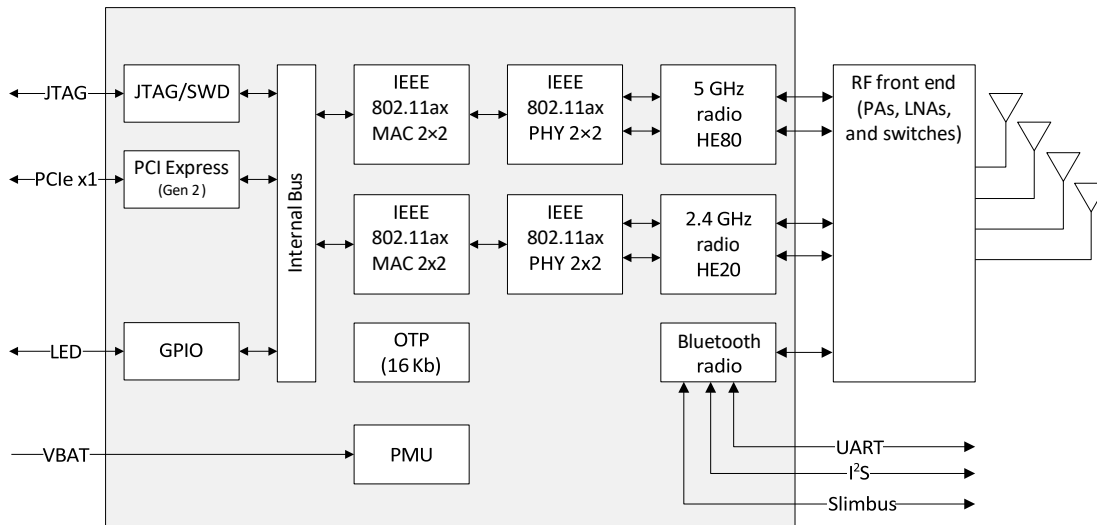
JTAG

JTAG/SWD

PCIe x1

PCI Express
(Gen 2)

LED

GPIO

VBAT

Internal Bus

IEEE 802.11ax MAC 2×2

IEEE 802.11ax PHY 2×2

5 GHz radio HE80

IEEE 802.11ax MAC 2x2

IEEE 802.11ax PHY 2x2

2.4 GHz radio HE20

OTP (16 Kb)

Bluetooth radio

PMU

RF front end (PAs, LNAs, and switches)

UART

I$^2$S

Slimbus